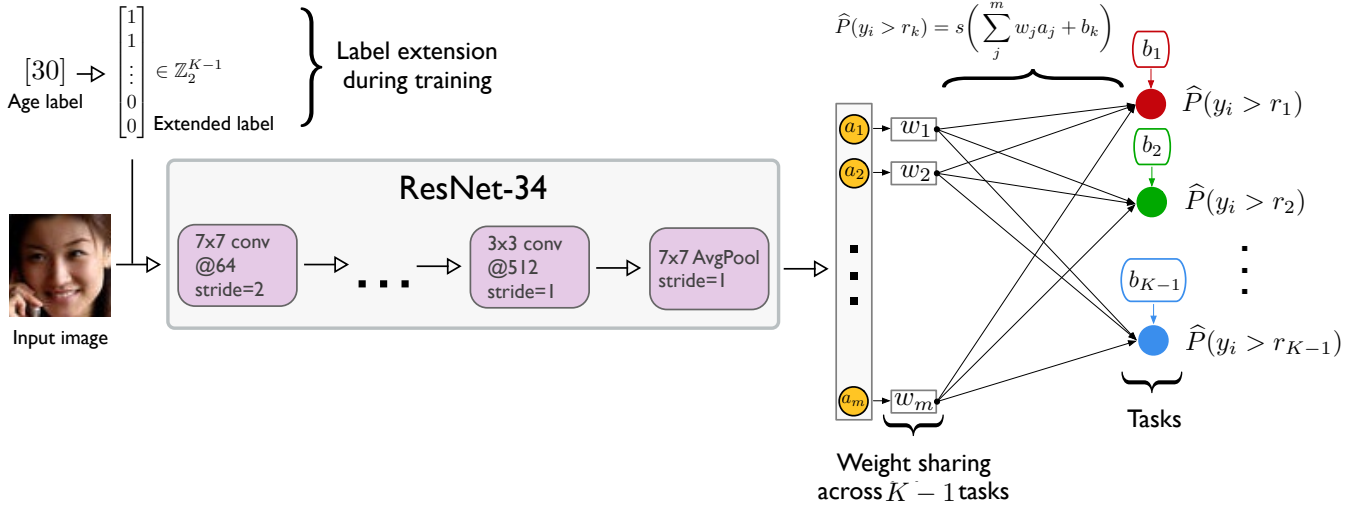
$[30]$
Age label

$\begin{bmatrix}1\\1\\\vdots\\0\\0\end{bmatrix} \in \mathbb{Z}_2^{K-1}$
Extended label

Label extension during training

$\widehat{P}(y_i > r_k) = s\left(\sum_{j}^{m} w_j a_j + b_k\right)$

ResNet-34

7x7 conv @64 stride=2

3x3 conv @512 stride=1

7x7 AvgPool stride=1

Input image

$a_1$ $w_1$
$a_2$ $w_2$
$a_m$ $w_m$

$b_1$ $\widehat{P}(y_i > r_1)$
$b_2$ $\widehat{P}(y_i > r_2)$
$b_{K-1}$ $\widehat{P}(y_i > r_{K-1})$

Tasks

Weight sharing across $K-1$ tasks